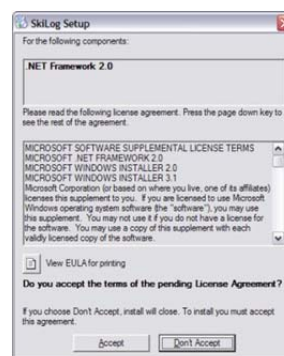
SkiLog Setup

For the following components:

.NET Framework 2.0

Please read the following license agreement. Press the page down key to see the rest of the agreement.

MICROSOFT SOFTWARE SUPPLEMENTAL LICENSE TERMS
MICROSOFT .NET FRAMEWORK 2.0
MICROSOFT WINDOWS INSTALLER 2.0
MICROSOFT WINDOWS INSTALLER 3.1
Microsoft Corporation (or based on where you live, one of its affiliates) licenses this supplement to you. If you are licensed to use Microsoft Windows operating system software (the "software"), you may use this supplement. You may not use it if you do not have a license for the software. You may use a copy of this supplement with each validly licensed copy of the software.

View EULA for printing

Do you accept the terms of the pending License Agreement?

If you choose Don't Accept, install will close. To install you must accept this agreement.

Accept Don't Accept